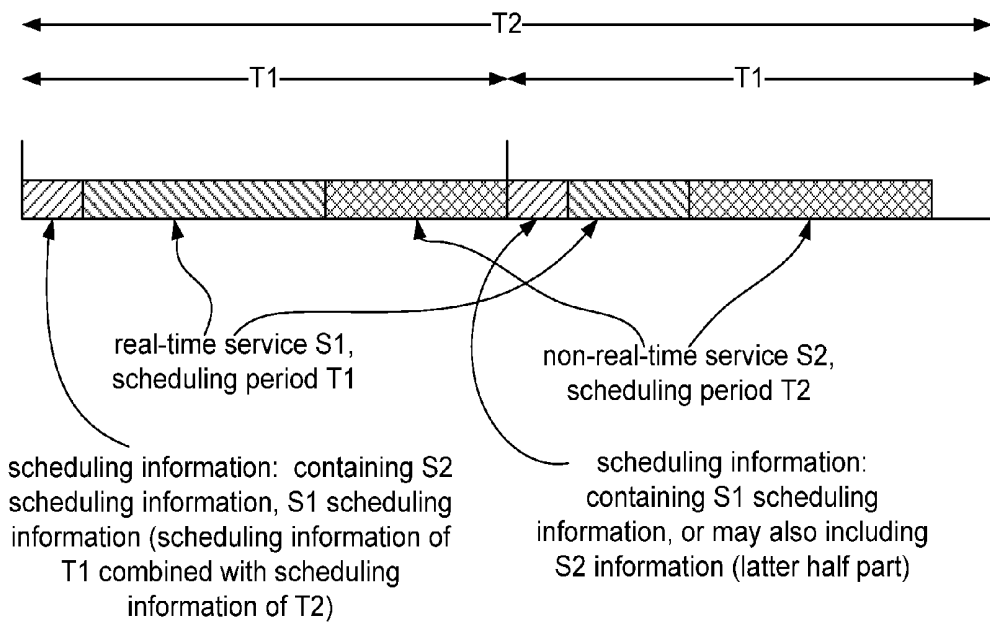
T2

T1

T1

real-time service S1, scheduling period T1

non-real-time service S2, scheduling period T2

scheduling information: containing S2 scheduling information, S1 scheduling information (scheduling information of T1 combined with scheduling information of T2)

scheduling information: containing S1 scheduling information, or may also including S2 information (latter half part)